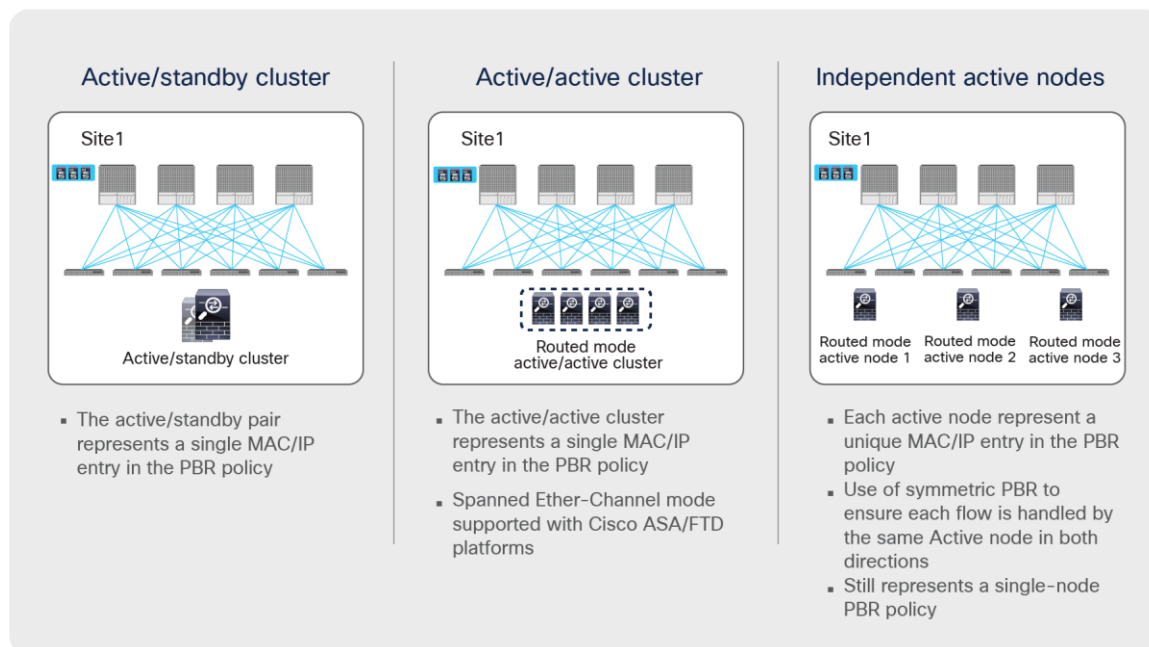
Active/standby cluster

Site1

Active/standby cluster

▪ The active/standby pair represents a single MAC/IP entry in the PBR policy

Active/active cluster

Site1

Routed mode active/active cluster

▪ The active/active cluster represents a single MAC/IP entry in the PBR policy

▪ Spanned Ether-Channel mode supported with Cisco ASA/FTD platforms

Independent active nodes

Site1

Routed mode active node 1

Routed mode active node 2

Routed mode active node 3

▪ Each active node represent a unique MAC/IP entry in the PBR policy

▪ Use of symmetric PBR to ensure each flow is handled by the same Active node in both directions

▪ Still represents a single-node PBR policy